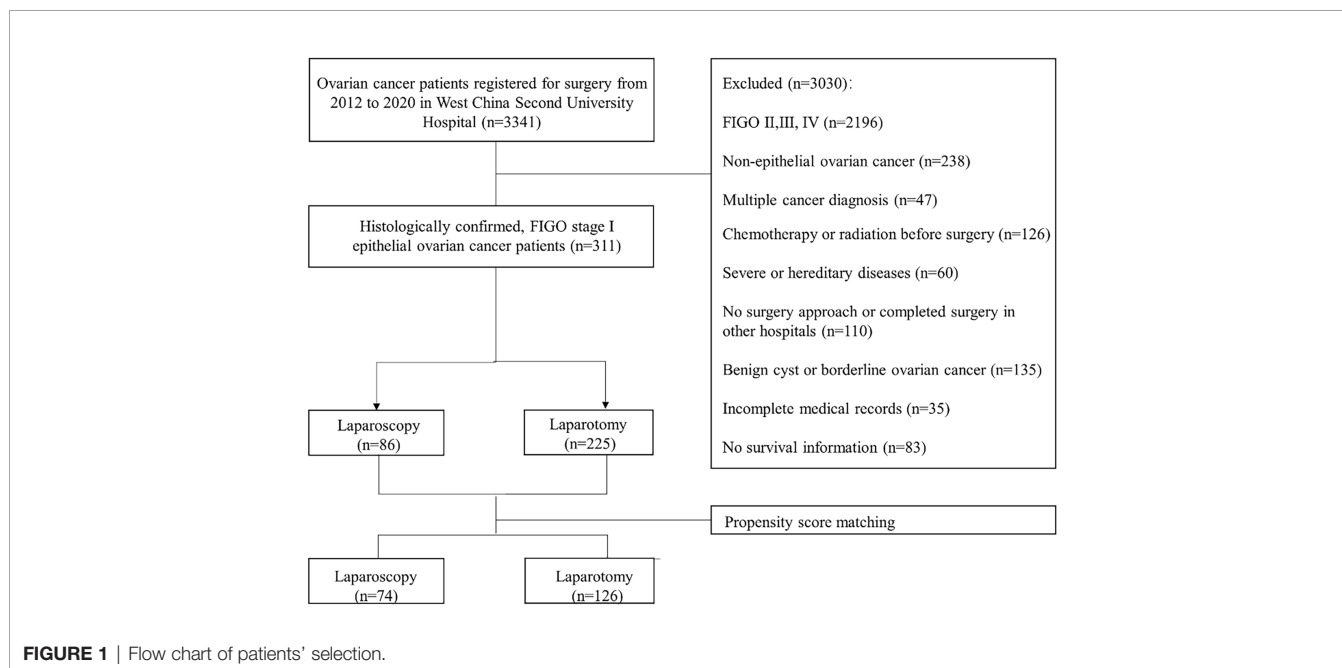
Ovarian cancer patients registered for surgery from 2012 to 2020 in West China Second University Hospital (n=3341)

Excluded (n=3030):

FIGO II,III, IV (n=2196)

Non-epithelial ovarian cancer (n=238)

Multiple cancer diagnosis (n=47)

Chemotherapy or radiation before surgery (n=126)

Severe or hereditary diseases (n=60)

No surgery approach or completed surgery in other hospitals (n=110)

Benign cyst or borderline ovarian cancer (n=135)

Incomplete medical records (n=35)

No survival information (n=83)

Histologically confirmed, FIGO stage I epithelial ovarian cancer patients (n=311)

Laparoscopy (n=86)

Laparotomy (n=225)

Propensity score matching

Laparoscopy (n=74)

Laparotomy (n=126)

FIGURE 1 | Flow chart of patients' selection.